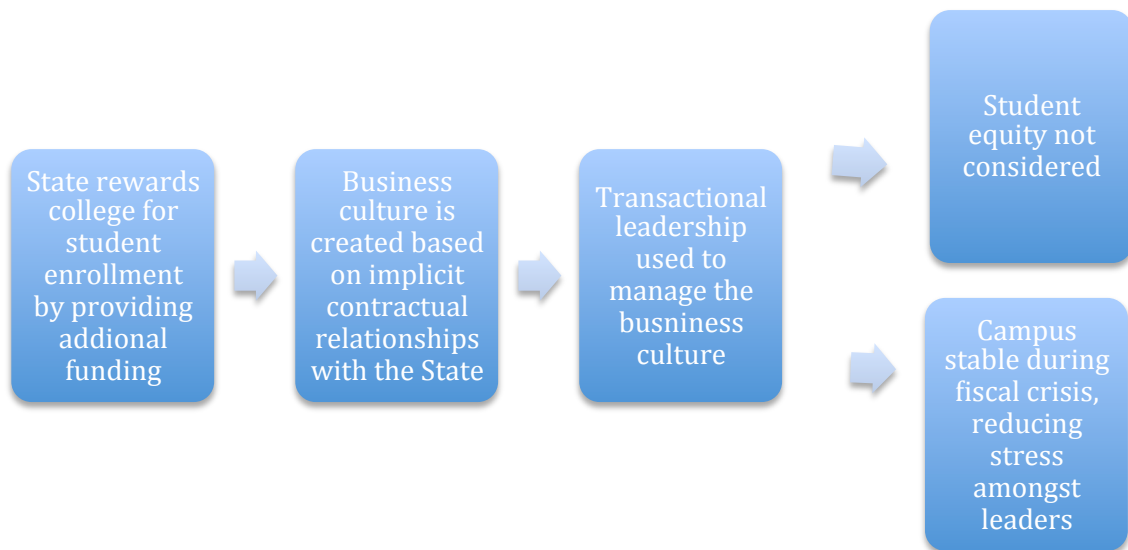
State rewards college for student enrollment by providing addional funding

Business culture is created based on implicit contractual relationships with the State

Transactional leadership used to manage the busniness culture

Student equity not considered

Campus stable during fiscal crisis, reducing stress amongst leaders